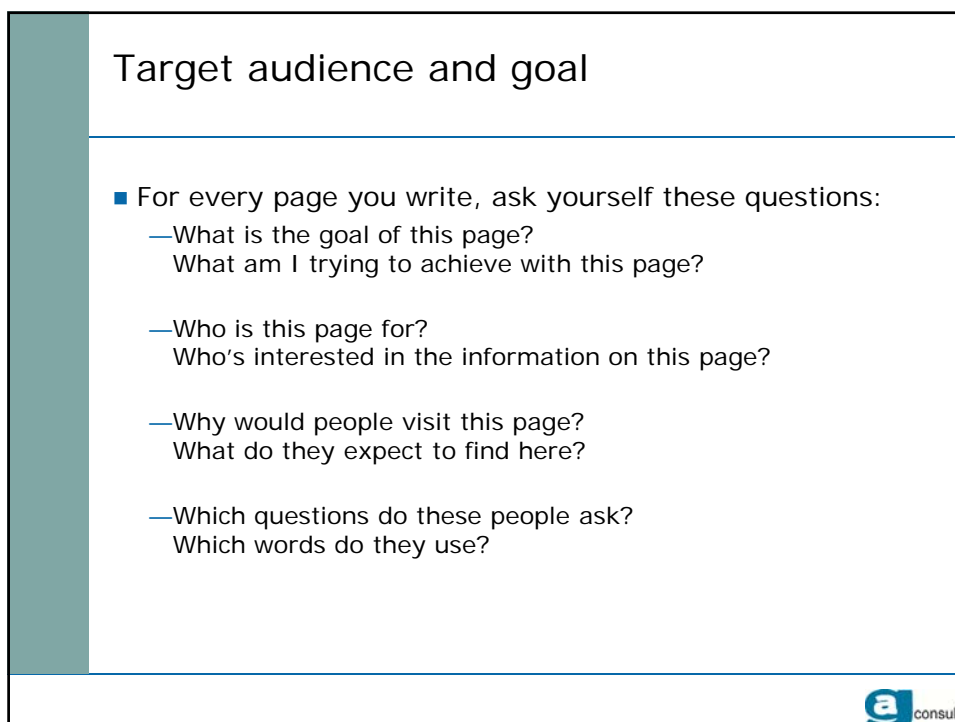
Target audience and goal

For every page you write, ask yourself these questions:

—What is the goal of this page?
What am I trying to achieve with this page?

—Who is this page for?
Who's interested in the information on this page?

—Why would people visit this page?
What do they expect to find here?

—Which questions do these people ask?
Which words do they use?

a consul